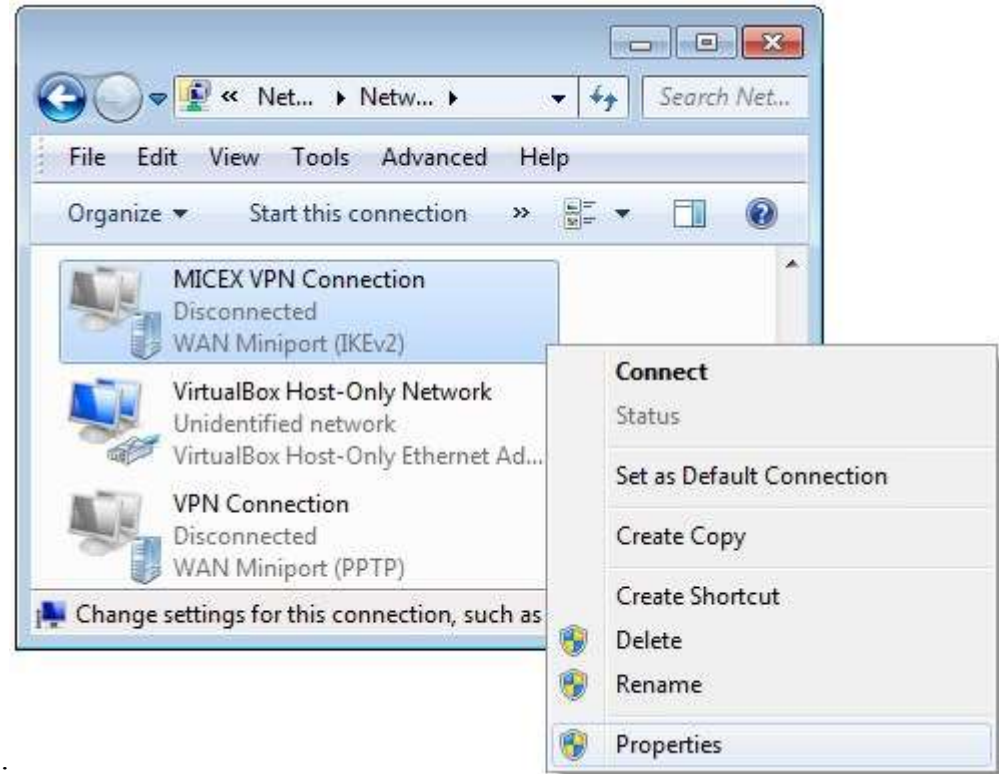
« Net... ▸ Netw... ▸

Search Net...

File Edit View Tools Advanced Help

Organize ▾ Start this connection »

MICEX VPN Connection
Disconnected
WAN Miniport (IKEv2)

VirtualBox Host-Only Network
Unidentified network
VirtualBox Host-Only Ethernet Ad...

VPN Connection
Disconnected
WAN Miniport (PPTP)

Change settings for this connection, such as

Connect
Status
Set as Default Connection
Create Copy
Create Shortcut
Delete
Rename
Properties